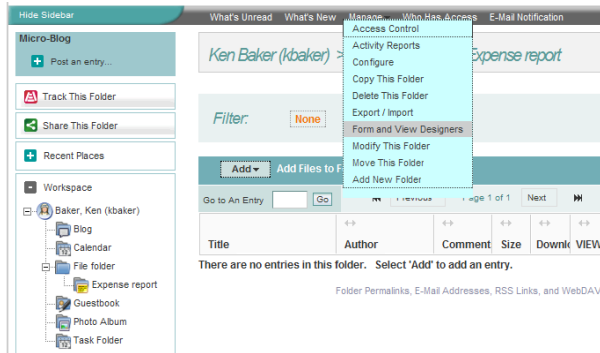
Hide Sidebar

What's Unread What's New Manage Who Has Access E-Mail Notification

Micro-Blog

Post an entry...

Track This Folder

Share This Folder

Recent Places

Workspace

Baker, Ken (kbaker)

Blog

Calendar

File folder

Expense report

Guestbook

Photo Album

Task Folder

Access Control
Activity Reports
Configure
Copy This Folder
Delete This Folder
Export / Import
Form and View Designers
Modify This Folder
Move This Folder
Add New Folder

Ken Baker (kbaker) > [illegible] Expense report

Filter: None

Add ▾ Add Files to F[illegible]

Go to An Entry Go Previous Page 1 of 1 Next

| Title | Author | Comment | Size | Downlo | VIEW |
|---|---|---|---|---|---|

There are no entries in this folder. Select 'Add' to add an entry.

Folder Permalinks, E-Mail Addresses, RSS Links, and WebDAV